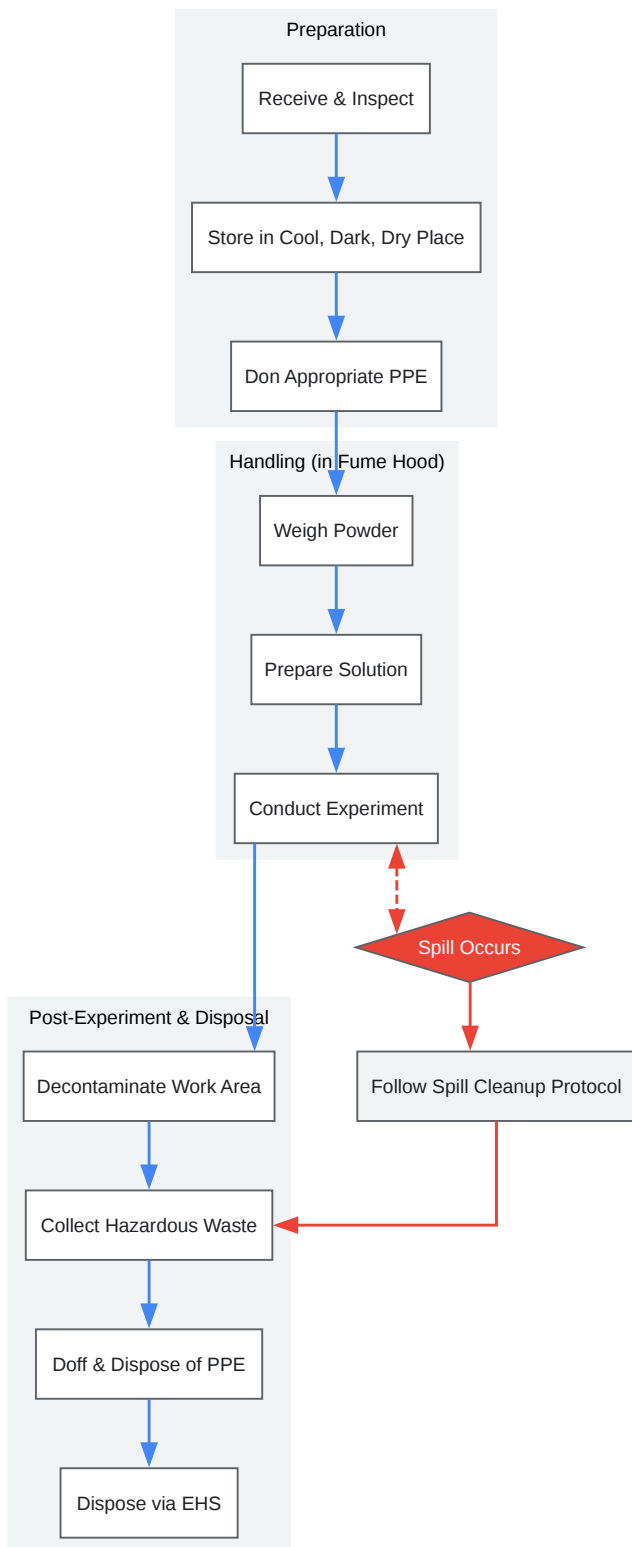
Preparation

Receive & Inspect

Store in Cool, Dark, Dry Place

Don Appropriate PPE

Handling (in Fume Hood)

Weigh Powder

Prepare Solution

Conduct Experiment

Spill Occurs

Post-Experiment & Disposal

Decontaminate Work Area

Follow Spill Cleanup Protocol

Collect Hazardous Waste

Doff & Dispose of PPE

Dispose via EHS